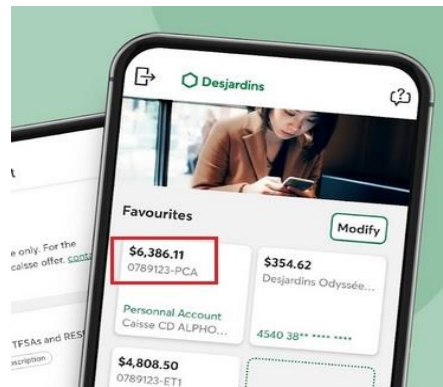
t

e only. For the caisse offer, cont

TFSAs and RES

scription

Desjardins

Favourites

Modify

$6,386.11
0789123-PCA

Personnal Account
Caisse CD ALPHO...

$354.62
Desjardins Odyssée...

4540 38** **** ****

$4,808.50
0789123-ET1